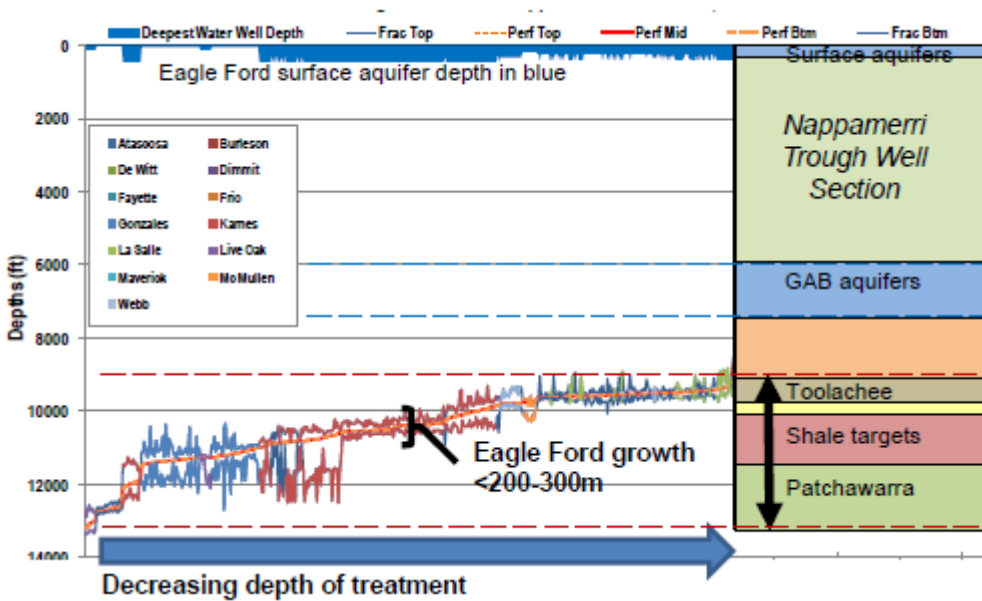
Deepest Water Well Depth
Frac Top
Perf Top
Perf Mid
Perf Btm
Frac Btm

Eagle Ford surface aquifer depth in blue

Atascosa
Burleson
De Witt
Dimmit
Fayette
Frio
Gonzales
Karnes
La Salle
Live Oak
Maverick
McMullen
Webb

Depths (ft)
0
2000
4000
6000
8000
10000
12000
14000

Surface aquifers
Nappamerri Trough Well Section
GAB aquifers
Toolachee
Shale targets
Patchawarra

Eagle Ford growth <200-300m

Decreasing depth of treatment